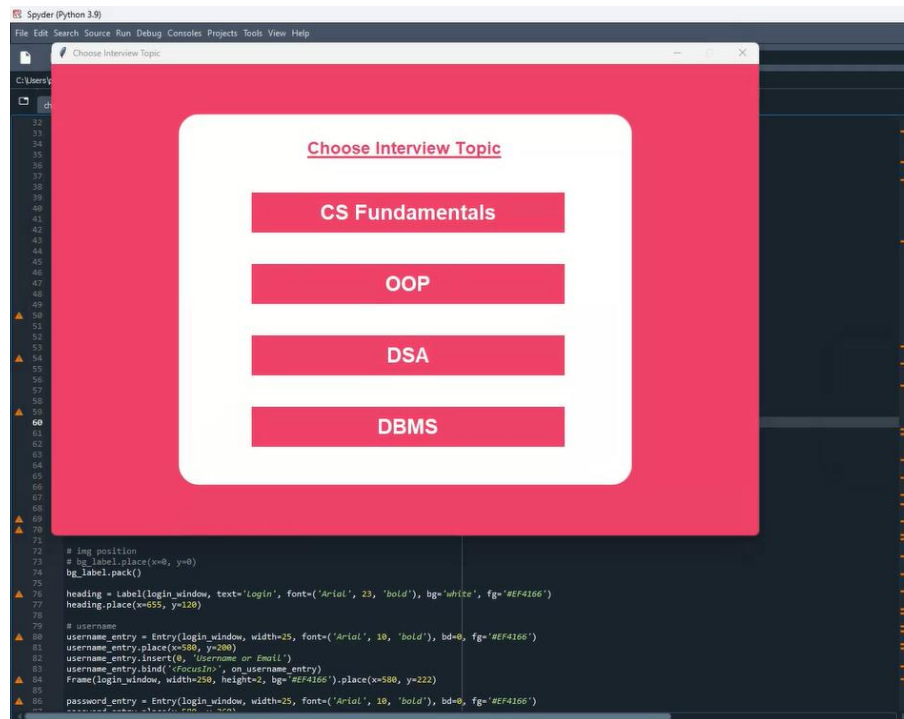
Spyder (Python 3.9)

File Edit Search Source Run Debug Consoles Projects Tools View Help

C:\Users\p

Choose Interview Topic

Choose Interview Topic

CS Fundamentals

OOP

DSA

DBMS

32
33
34
35
36
37
38
39
40
41
42
43
44
45
46
47
48
49
50
51
52
53
54
55
56
57
58
59
60
61
62
63
64
65
66
67
68
69
70
71
72 # img position
73 # bg_label.place(x=0, y=0)
74 bg_label.pack()
75
76 heading = Label(login_window, text='Login', font=('Arial', 23, 'bold'), bg='white', fg='#EF4166')
77 heading.place(x=655, y=120)
78
79 # username
80 username_entry = Entry(login_window, width=25, font=('Arial', 10, 'bold'), bd=0, fg='#EF4166')
81 username_entry.place(x=580, y=200)
82 username_entry.insert(0, 'Username or Email')
83 username_entry.bind('<FocusIn>', on_username_entry)
84 Frame(login_window, width=250, height=2, bg='#EF4166').place(x=580, y=222)
85
86 password_entry = Entry(login_window, width=25, font=('Arial', 10, 'bold'), bd=0, fg='#EF4166')
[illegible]